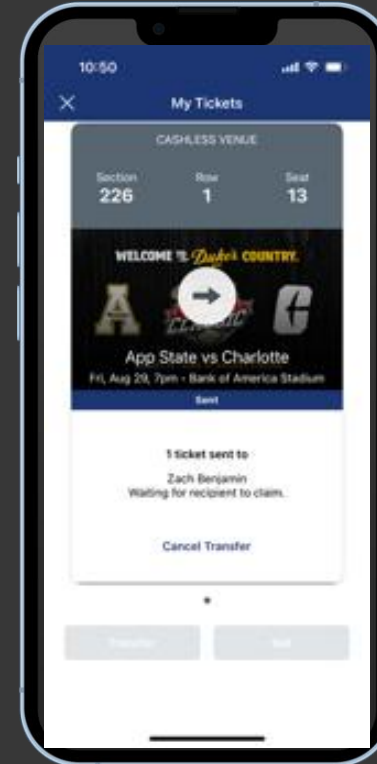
10:50

My Tickets

CASHLESS VENUE

Section
226

Row
1

Seat
13

WELCOME TO Duke's COUNTRY.

App State vs Charlotte
Fri, Aug 29, 7pm • Bank of America Stadium

Sent

1 ticket sent to

Zach Benjamin
Waiting for recipient to claim.

Cancel Transfer

Transfer

Sell